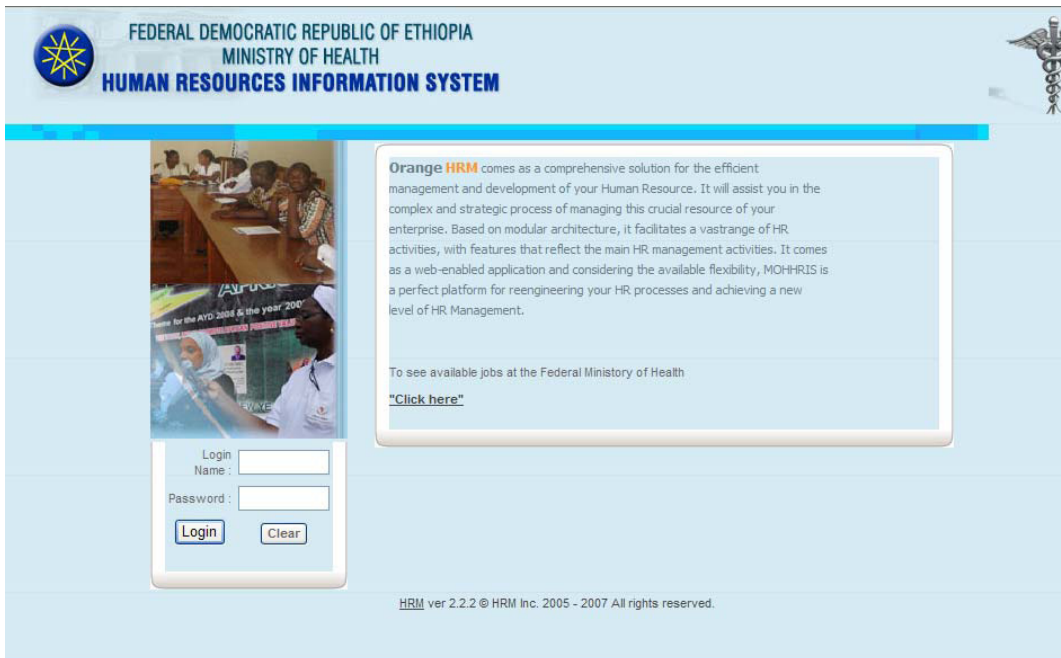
FEDERAL DEMOCRATIC REPUBLIC OF ETHIOPIA
MINISTRY OF HEALTH
HUMAN RESOURCES INFORMATION SYSTEM

Orange HRM comes as a comprehensive solution for the efficient management and development of your Human Resource. It will assist you in the complex and strategic process of managing this crucial resource of your enterprise. Based on modular architecture, it facilitates a vastrange of HR activities, with features that reflect the main HR management activities. It comes as a web-enabled application and considering the available flexibility, MOHHRIS is a perfect platform for reengineering your HR processes and achieving a new level of HR Management.

To see available jobs at the Federal Ministry of Health

"Click here"

Login Name :

Password :

Login

Clear

HRM ver 2.2.2 © HRM Inc. 2005 - 2007 All rights reserved.